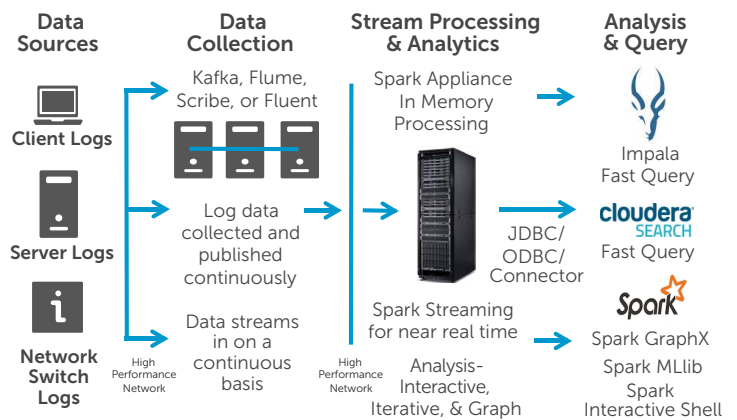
Data Sources

Client Logs

Server Logs

i

Network Switch Logs

High Performance Network

Data Collection

Kafka, Flume, Scribe, or Fluent

Log data collected and published continuously

Data streams in on a continuous basis

High Performance Network

Stream Processing & Analytics

Spark Appliance In Memory Processing

JDBC/ ODBC/ Connector

Spark Streaming for near real time

Analysis-Interactive, Iterative, & Graph

Analysis & Query

Impala Fast Query

cloudera SEARCH

Fast Query

Spark

Spark GraphX

Spark MLlib

Spark Interactive Shell